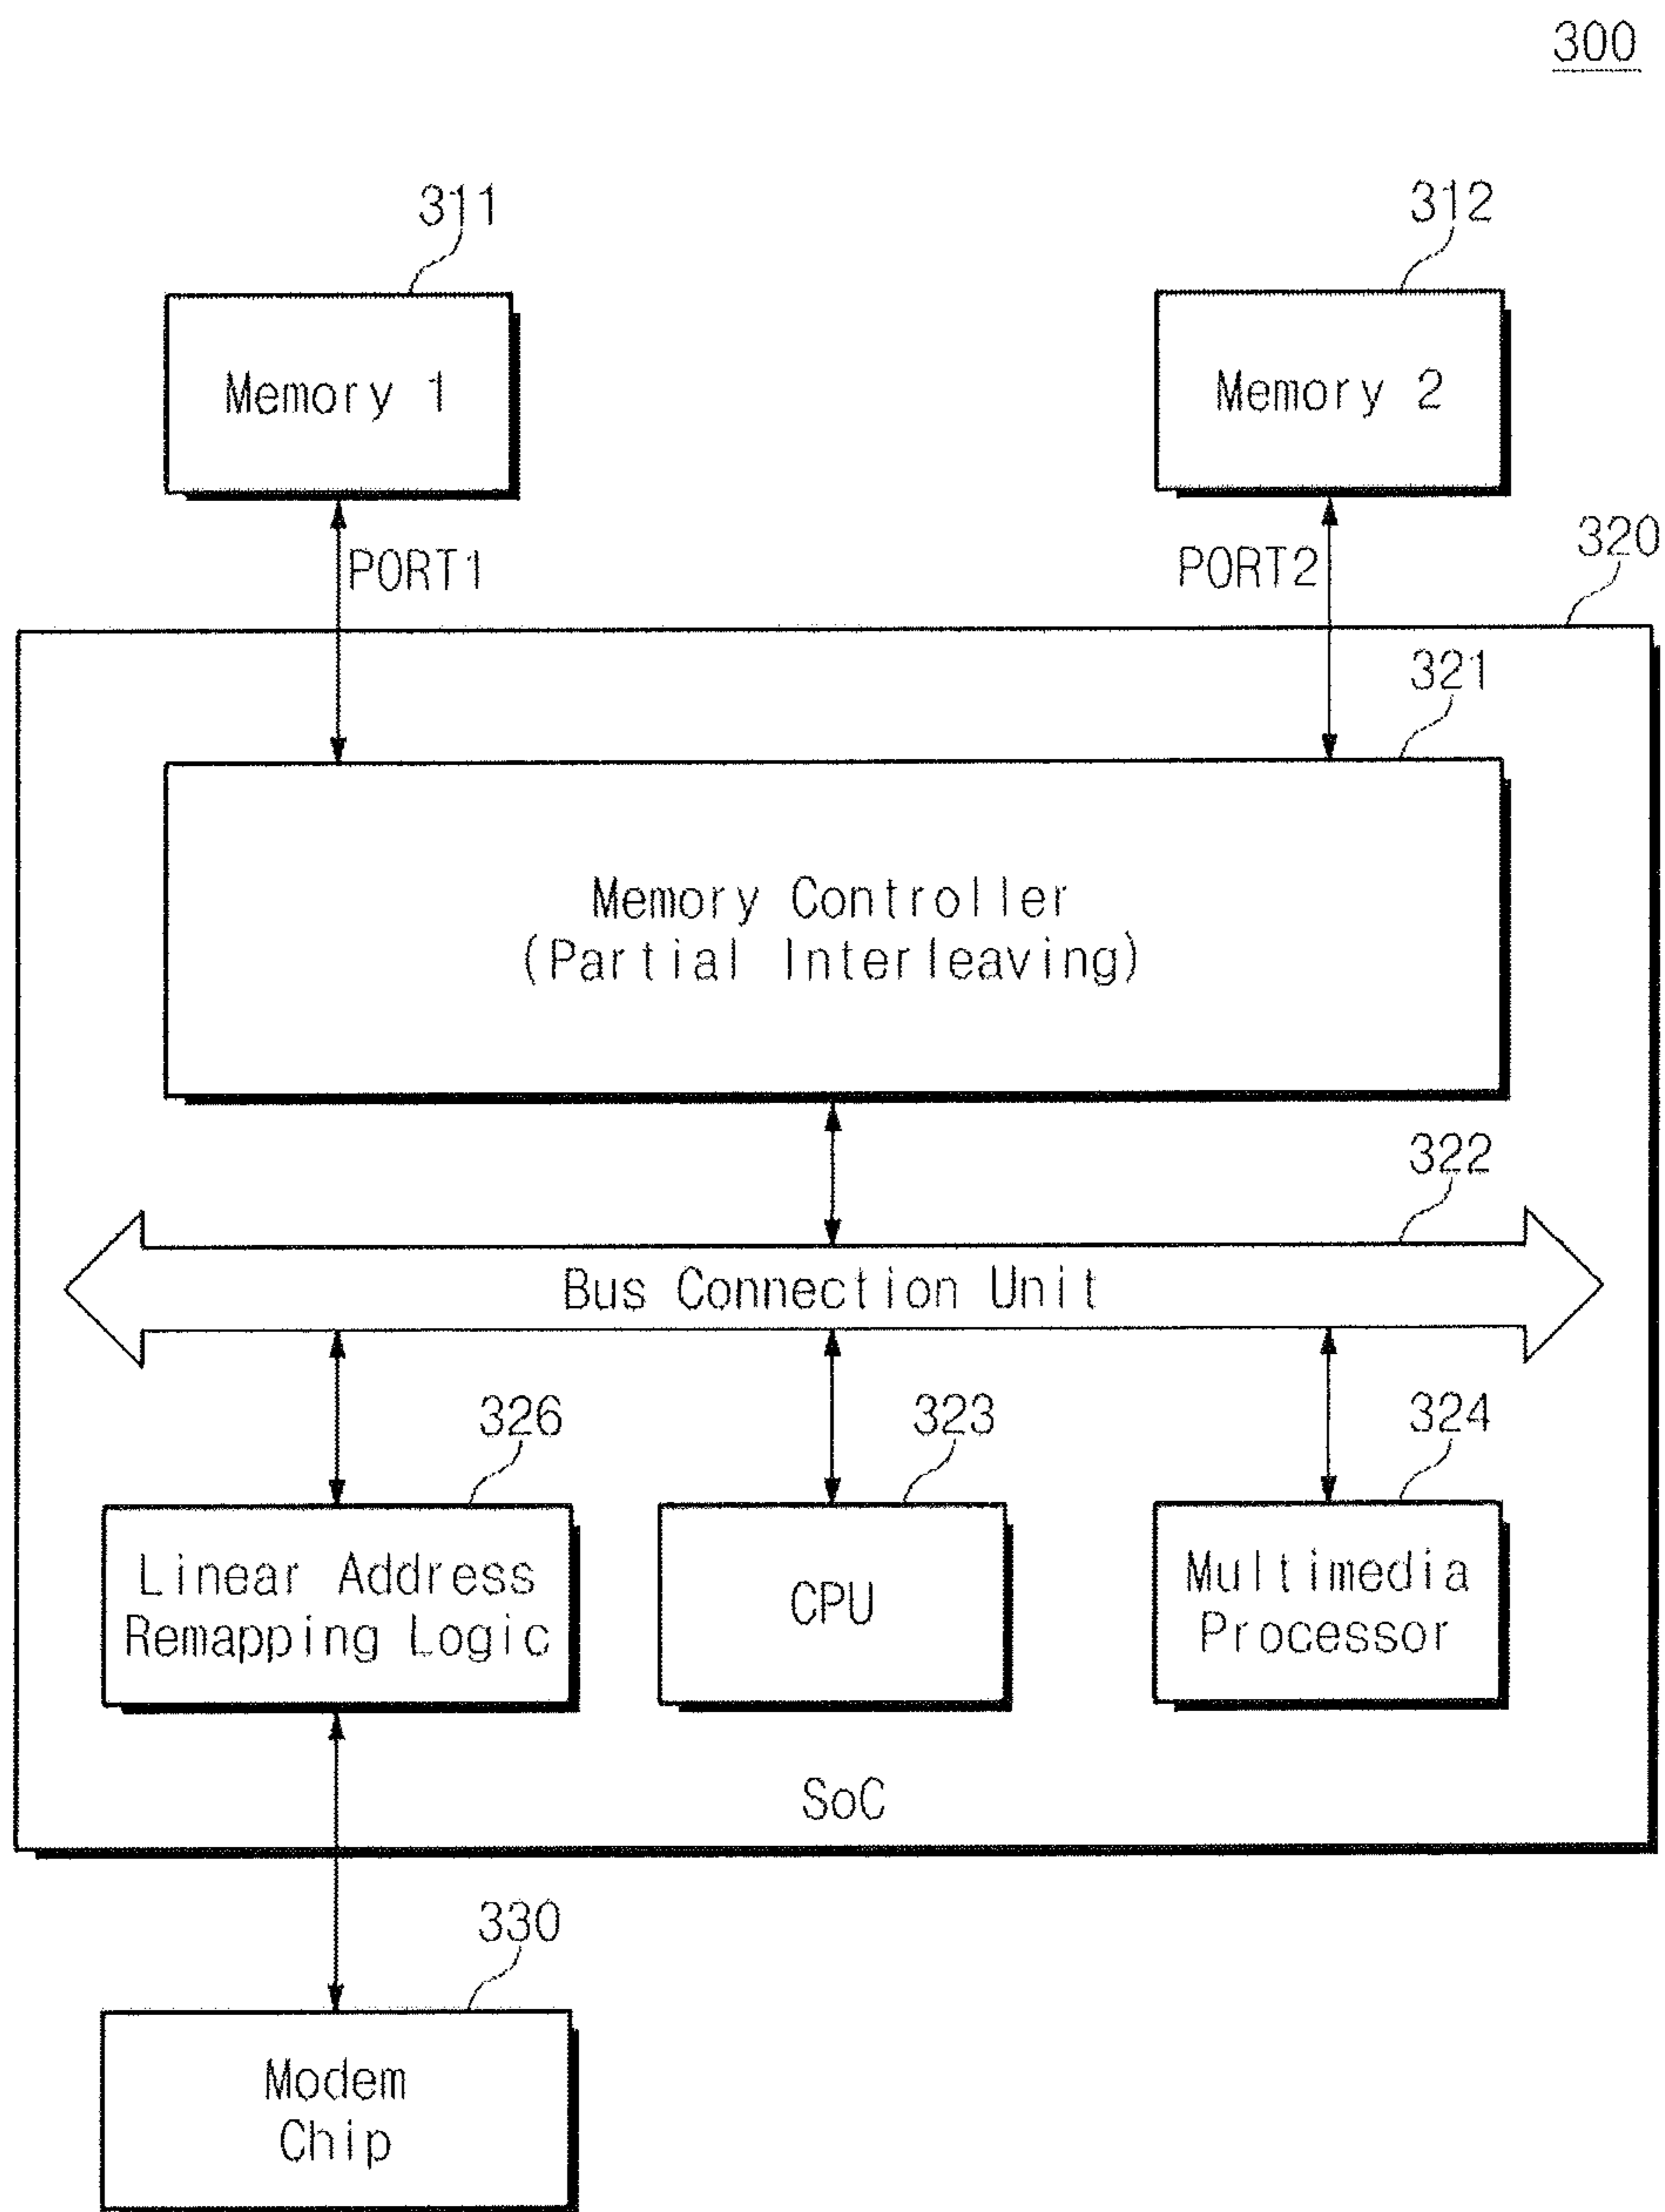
300

311

Memory 1

312

Memory 2

PORT1

PORT2

320

321

Memory Controller
(Partial Interleaving)

322

Bus Connection Unit

326

323

324

Linear Address
Remapping Logic

CPU

Multimedia
Processor

SoC

330

Modem
Chip